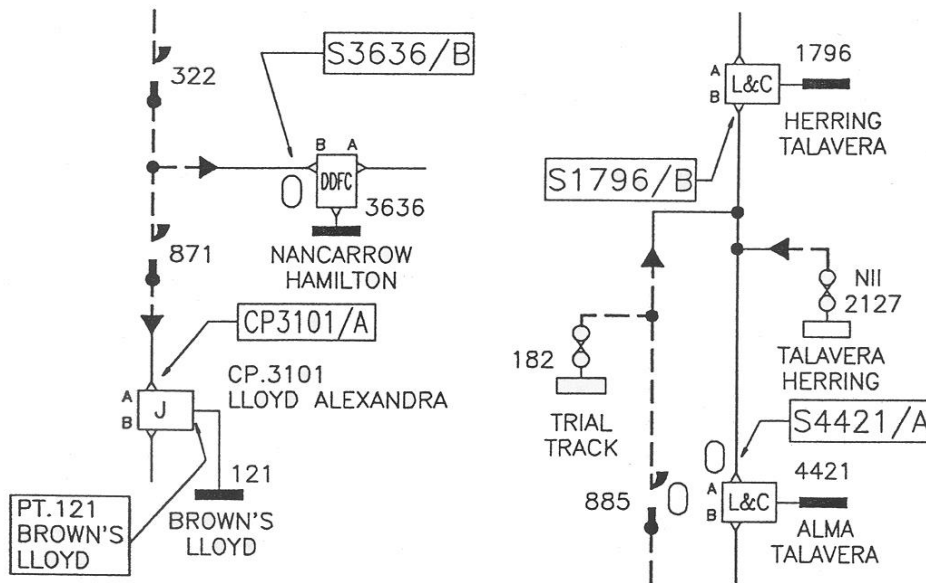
322

S3636/B

B A
DDFC
3636

NANCARROW
HAMILTON

871

CP3101/A

A
B
J

CP.3101
LLOYD ALEXANDRA

121

PT.121
BROWN'S
LLOYD

BROWN'S
LLOYD

A
B
L&C
1796

HERRING
TALAVERA

S1796/B

NII
2127

TALAVERA
HERRING

182

TRIAL
TRACK

S4421/A

885

A
B
L&C
4421

ALMA
TALAVERA